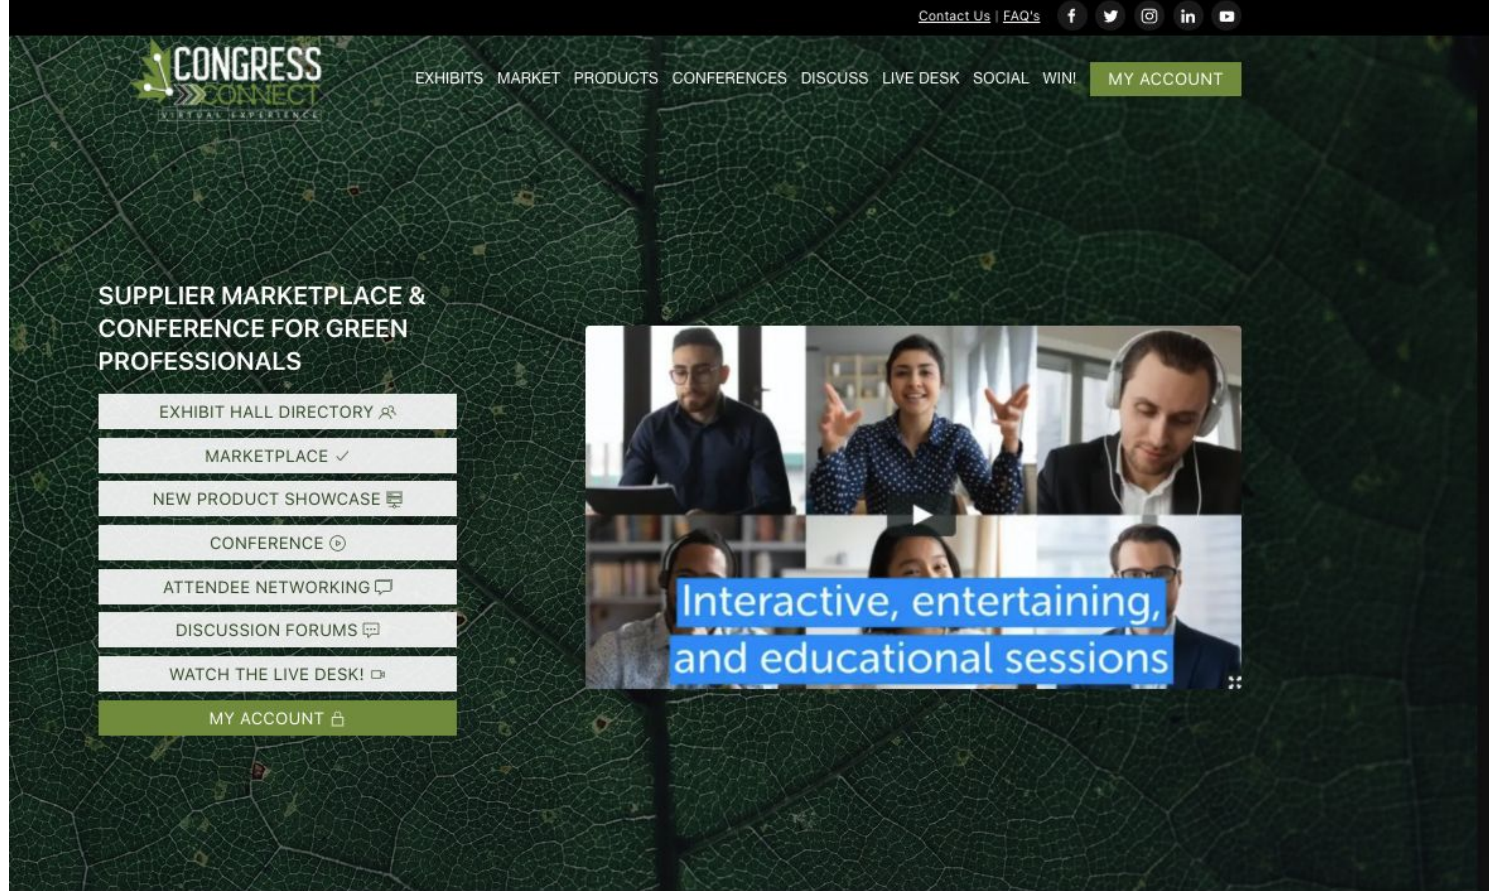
Contact Us | FAQ's

CONGRESS CONNECT
VIRTUAL EXPERIENCE

EXHIBITS MARKET PRODUCTS CONFERENCES DISCUSS LIVE DESK SOCIAL WIN! MY ACCOUNT

SUPPLIER MARKETPLACE & CONFERENCE FOR GREEN PROFESSIONALS

EXHIBIT HALL DIRECTORY
MARKETPLACE
NEW PRODUCT SHOWCASE
CONFERENCE
ATTENDEE NETWORKING
DISCUSSION FORUMS
WATCH THE LIVE DESK!
MY ACCOUNT

Interactive, entertaining, and educational sessions